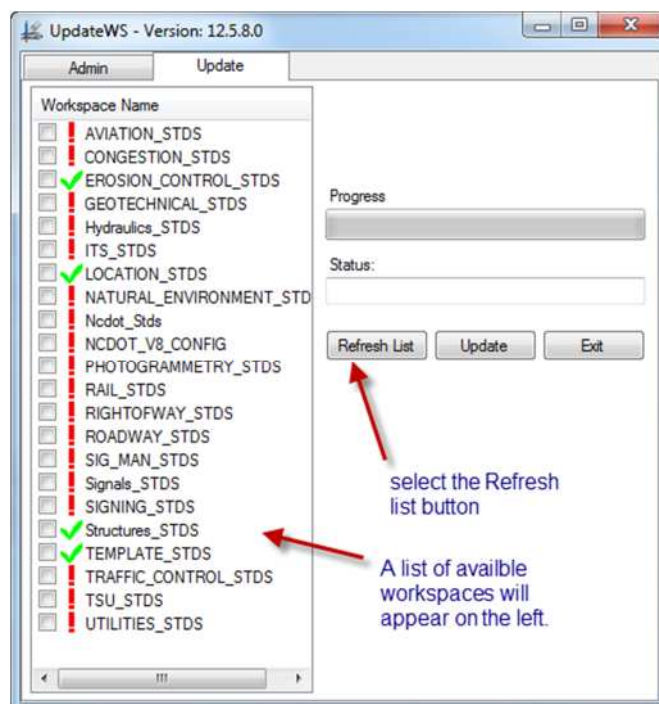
UpdateWS - Version: 12.5.8.0

Admin
Update

Workspace Name

AVIATION_STDS
CONGESTION_STDS
EROSION_CONTROL_STDS
GEOTECHNICAL_STDS
Hydraulics_STDS
ITS_STDS
LOCATION_STDS
NATURAL_ENVIRONMENT_STD
Ncdot_Stds
NCDOT_V8_CONFIG
PHOTOGRAMMETRY_STDS
RAIL_STDS
RIGHTOFWAY_STDS
ROADWAY_STDS
SIG_MAN_STDS
Signals_STDS
SIGNING_STDS
Structures_STDS
TEMPLATE_STDS
TRAFFIC_CONTROL_STDS
TSU_STDS
UTILITIES_STDS

Progress

Status:

Refresh List
Update
Exit

select the Refresh list button

A list of availble workspaces will appear on the left.